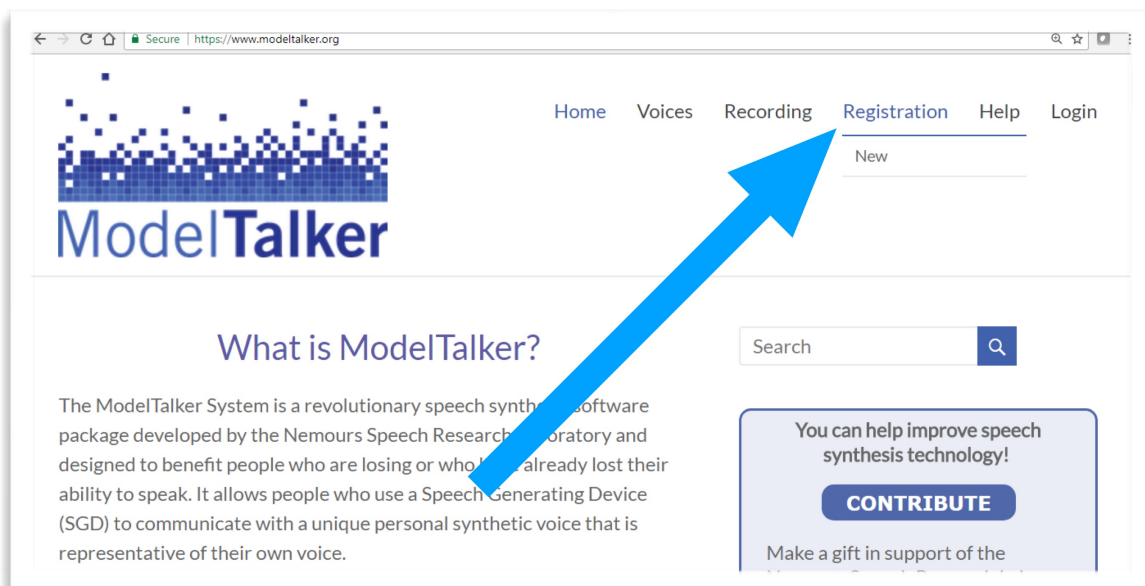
Secure | https://www.modeltalker.org

ModelTalker

Home Voices Recording Registration Help Login

New

What is ModelTalker?

The ModelTalker System is a revolutionary speech synth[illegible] software package developed by the Nemours Speech Research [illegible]oratory and designed to benefit people who are losing or who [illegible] already lost their ability to speak. It allows people who use a Speech Generating Device (SGD) to communicate with a unique personal synthetic voice that is representative of their own voice.

Search

You can help improve speech synthesis technology!

CONTRIBUTE

Make a gift in support of the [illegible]